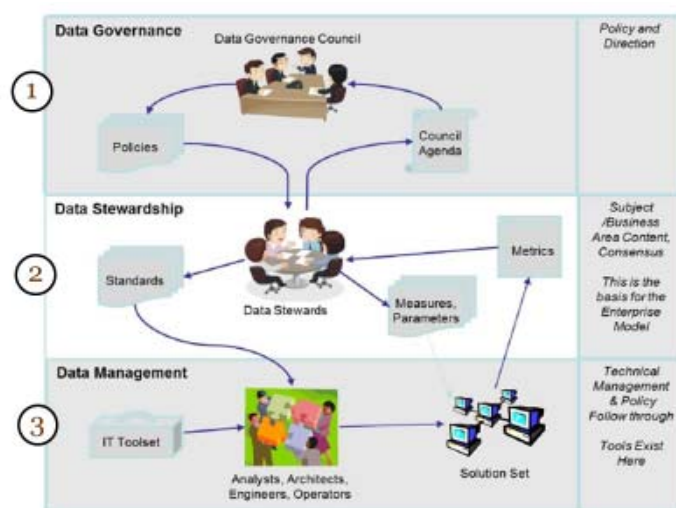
Data Governance

Data Governance Council

1

Policies

Council Agenda

Policy and Direction

Data Stewardship

2

Standards

Data Stewards

Measures, Parameters

Metrics

Subject /Business Area Content, Consensus

This is the basis for the Enterprise Model

Data Management

3

IT Toolset

Analysts, Architects, Engineers, Operators

Solution Set

Technical Management & Policy Follow through

Tools Exist Here